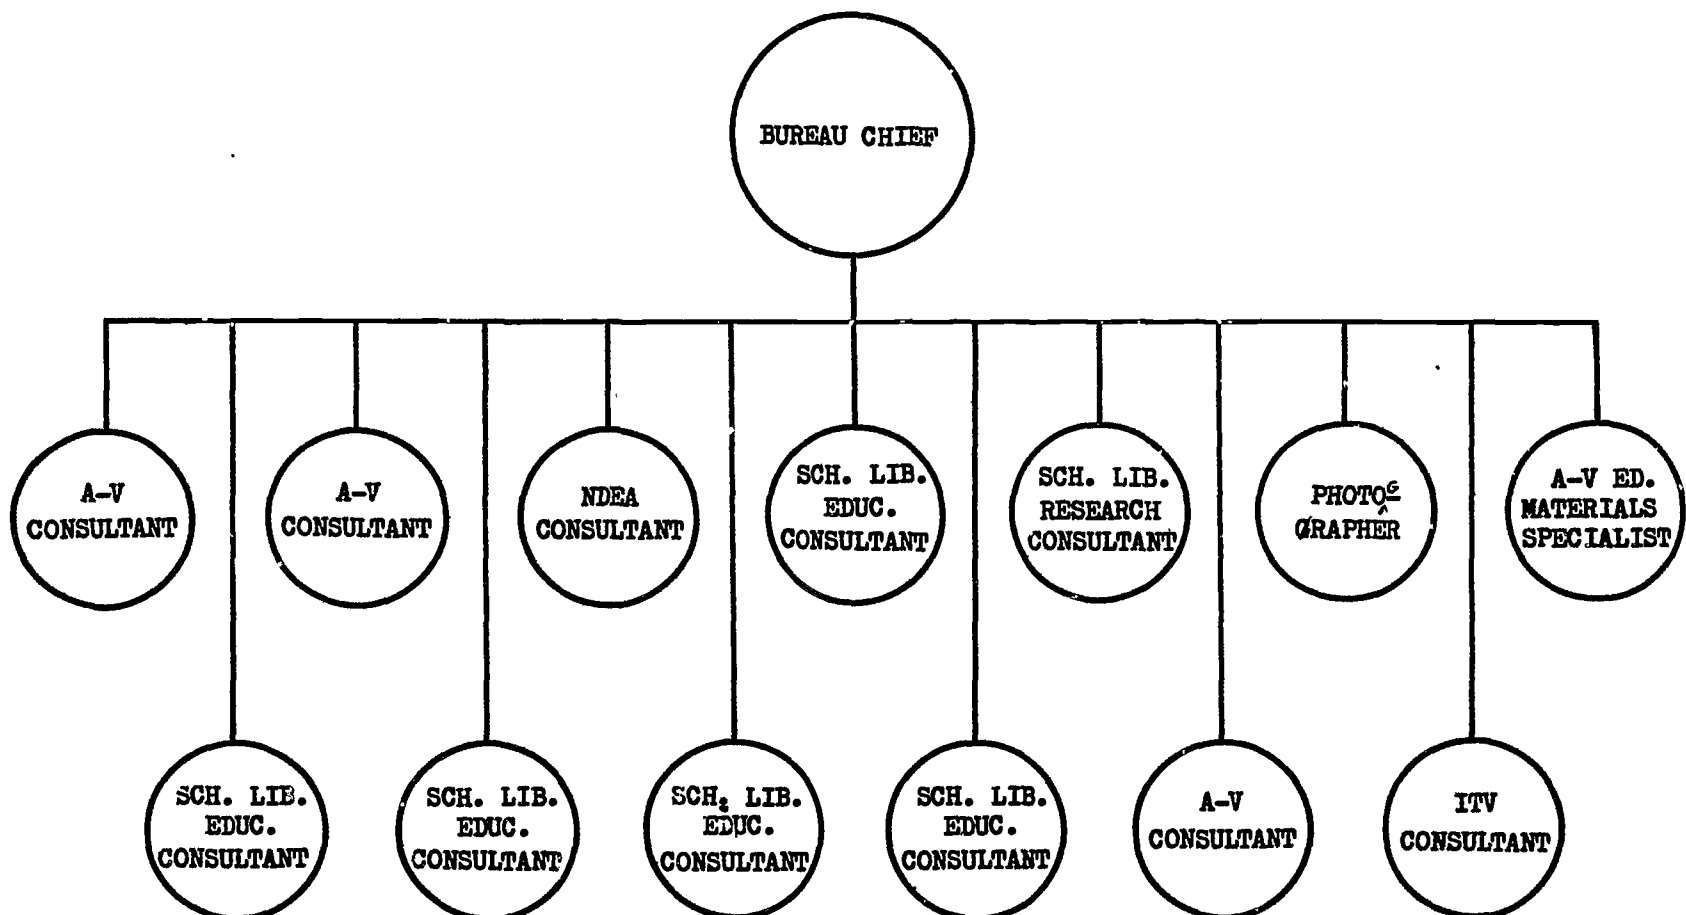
BUREAU CHIEF

A-V CONSULTANT

SCH. LIB. EDUC. CONSULTANT

A-V CONSULTANT

SCH. LIB. EDUC. CONSULTANT

NDEA CONSULTANT

SCH. LIB. EDUC. CONSULTANT

SCH. LIB. EDUC. CONSULTANT

SCH. LIB. EDUC. CONSULTANT

SCH. LIB. RESEARCH CONSULTANT

A-V CONSULTANT

PHOTOGRAPHER

ITV CONSULTANT

A-V ED. MATERIALS SPECIALIST